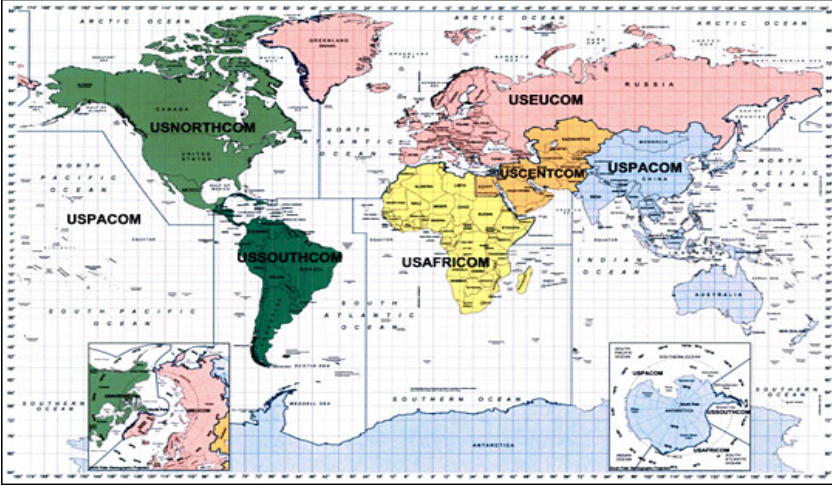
ARCTIC OCEAN

ARCTIC OCEAN

ARCTIC OCEAN

GREENLAND

RUSSIA

CANADA

USNORTHCOM

USEUCOM

UNITED STATES

NORTH ATLANTIC OCEAN

NORTH PACIFIC OCEAN

NORTH PACIFIC OCEAN

USPACOM

USCENTCOM

USPACOM

MONGOLIA

CHINA

USPACOM

USSOUTHCOM

BRAZIL

USAFRICOM

INDIAN OCEAN

AUSTRALIA

SOUTH PACIFIC OCEAN

SOUTH ATLANTIC OCEAN

SOUTHERN OCEAN

SOUTHERN OCEAN

ANTARCTICA

USPACOM

ANTARCTICA

USSOUTHCOM

USAFRICOM